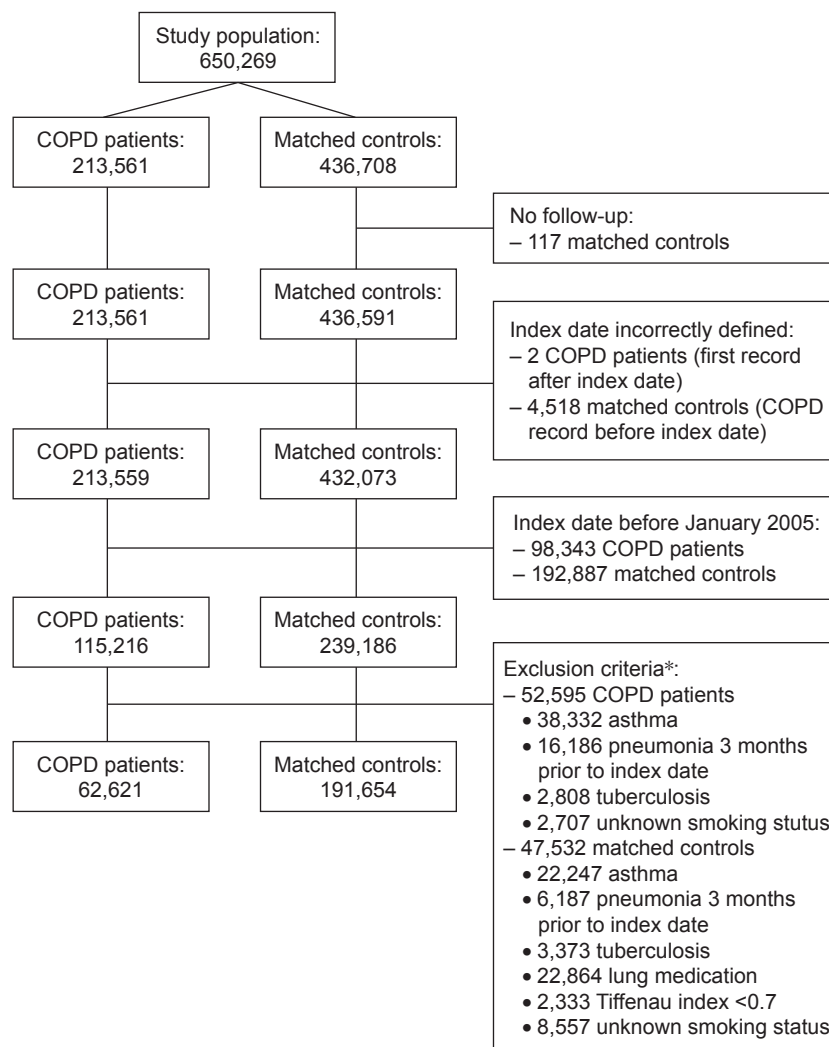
Study population:
650,269

COPD patients:
213,561

Matched controls:
436,708

No follow-up:
– 117 matched controls

COPD patients:
213,561

Matched controls:
436,591

Index date incorrectly defined:
– 2 COPD patients (first record after index date)
– 4,518 matched controls (COPD record before index date)

COPD patients:
213,559

Matched controls:
432,073

Index date before January 2005:
– 98,343 COPD patients
– 192,887 matched controls

COPD patients:
115,216

Matched controls:
239,186

Exclusion criteria*:
– 52,595 COPD patients
• 38,332 asthma
• 16,186 pneumonia 3 months prior to index date
• 2,808 tuberculosis
• 2,707 unknown smoking status
– 47,532 matched controls
• 22,247 asthma
• 6,187 pneumonia 3 months prior to index date
• 3,373 tuberculosis
• 22,864 lung medication
• 2,333 Tiffenau index <0.7
• 8,557 unknown smoking status

COPD patients:
62,621

Matched controls:
191,654